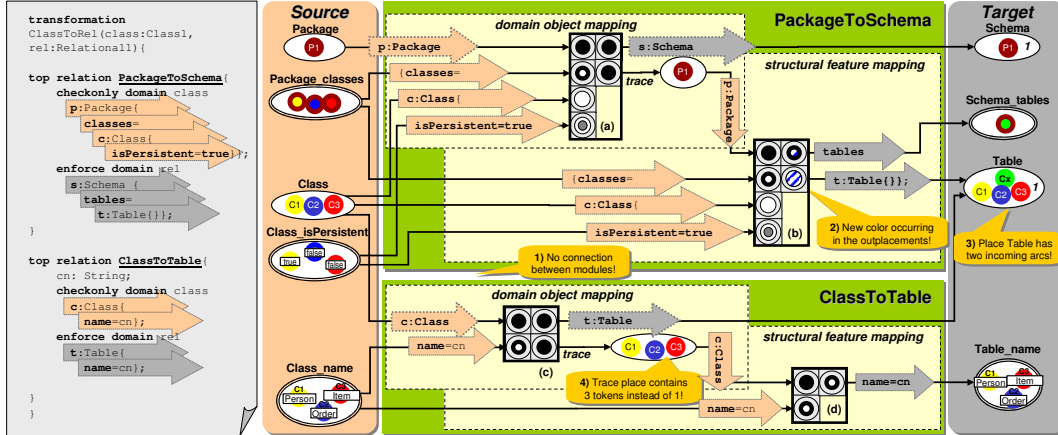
transformation ClassToRel(class:Class1, rel:Relational1){

top relation PackageToSchema{
checkonly domain class
p:Package{
classes=
c:Class{
isPersistent=true}};
enforce domain rel
s:Schema {
tables=
t:Table{}};
}

top relation ClassToTable{
cn: String;
checkonly domain class
c:Class{
name=cn};
enforce domain rel
t:Table{
name=cn};

}
}

Source
Package
P1
Package_classes
Class
C1 C2 C3
Class_isPersistent
true false false
Class_name
C1 C3
Person Item
Order

PackageToSchema
domain object mapping
p:Package
s:Schema
trace
P1
structural feature mapping
{classes=
c:Class{
isPersistent=true
(a)
p:Package
tables
t:Table{}};
{classes=
c:Class{
isPersistent=true
(b)
1) No connection between modules!
2) New color occurring in the outplacements!

ClassToTable
domain object mapping
c:Class
t:Table
name=cn
trace
C1 C2 C3
(c)
c:Class
structural feature mapping
4) Trace place contains 3 tokens instead of 1!
name=cn
name=cn
(d)

Target
Schema
P1 1
Schema_tables
Table
Cx
C1 C2 C3 1
3) Place Table has two incoming arcs!
Table_name
C1
Person Item
Order